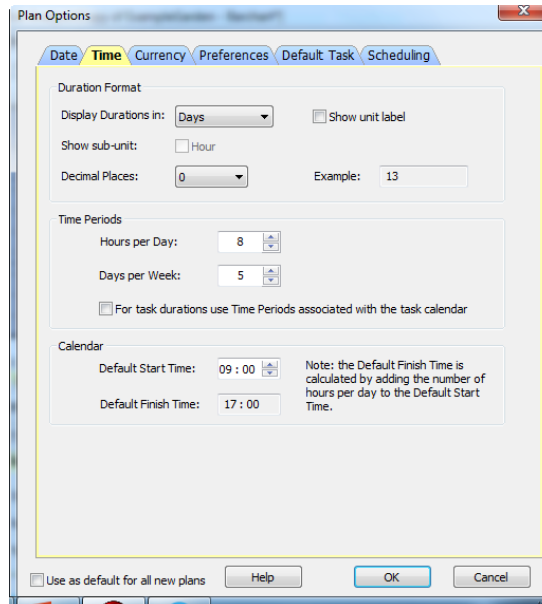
Plan Options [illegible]

Date | Time | Currency | Preferences | Default Task | Scheduling

Duration Format

Display Durations in: Days

Show unit label

Show sub-unit: Hour

Decimal Places: 0

Example: 13

Time Periods

Hours per Day: 8

Days per Week: 5

For task durations use Time Periods associated with the task calendar

Calendar

Default Start Time: 09 : 00

Note: the Default Finish Time is calculated by adding the number of hours per day to the Default Start Time.

Default Finish Time: 17 : 00

Use as default for all new plans

Help

OK

Cancel